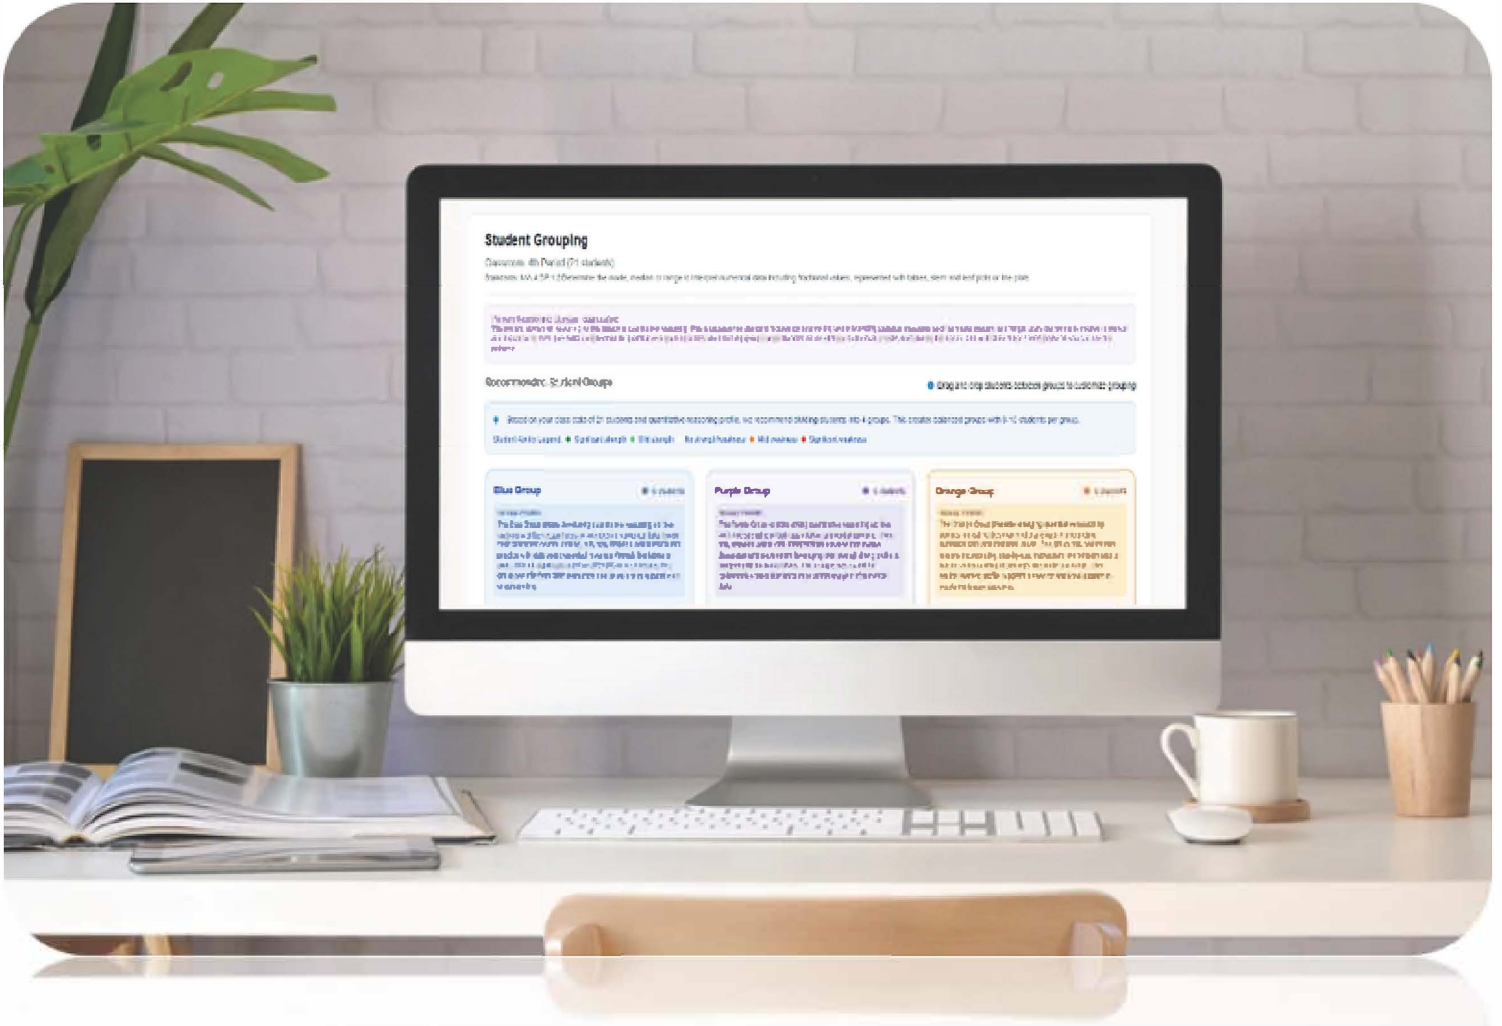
Student Grouping

Classroom: 4th Period (21 students)

Standard: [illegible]

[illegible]

Recommended Student Groups

Drag and drop students between groups to customize grouping

Based on your class data of 21 students and quantitative reasoning profile, we recommend dividing students into 4 groups. This creates balanced groups with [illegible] students per group.

Student Profile Legend: Significant strength Strength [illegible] Mild weakness Significant weakness

Blue Group

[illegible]

Purple Group

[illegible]

Orange Group

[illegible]